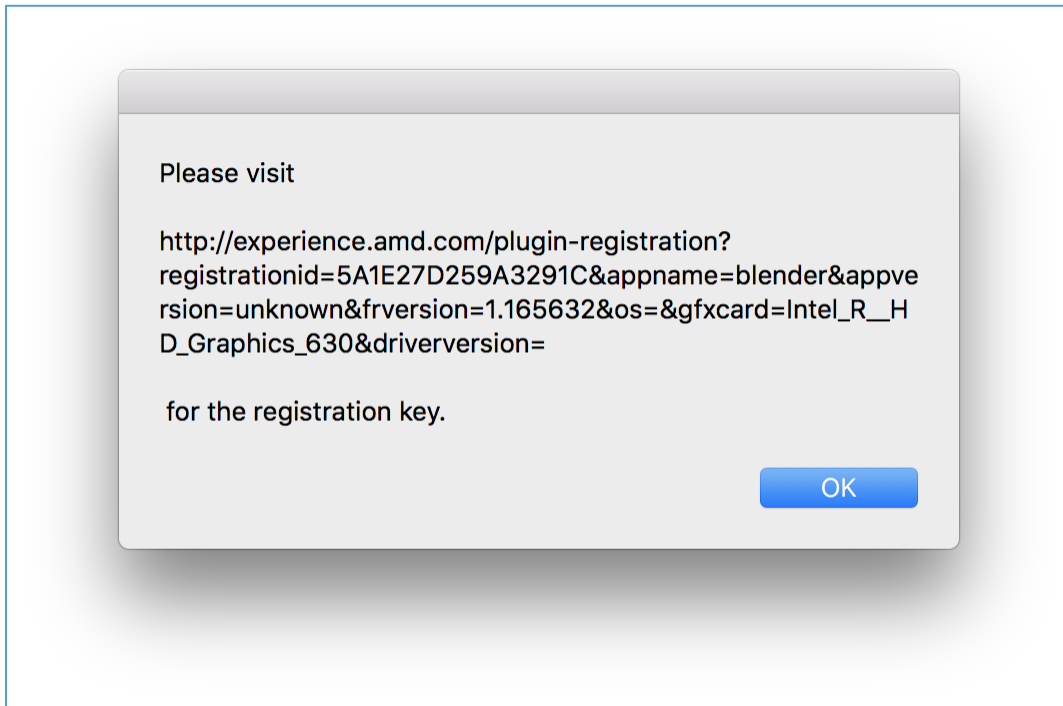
Please visit

http://experience.amd.com/plugin-registration?registrationid=5A1E27D259A3291C&appname=blender&appversion=unknown&frversion=1.165632&os=&gfxcard=Intel_R__HD_Graphics_630&driverversion=

for the registration key.

OK